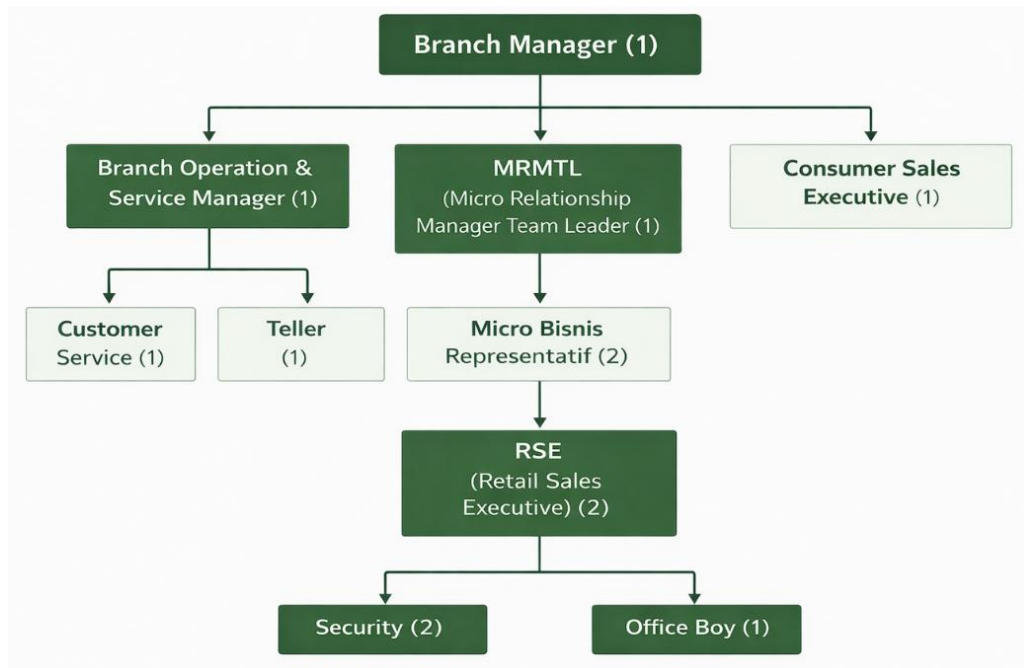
Branch Manager (1)

Branch Operation & Service Manager (1)

MRMTL (Micro Relationship Manager Team Leader (1)

Consumer Sales Executive (1)

Customer Service (1)

Teller (1)

Micro Bisnis Representatif (2)

RSE (Retail Sales Executive) (2)

Security (2)

Office Boy (1)